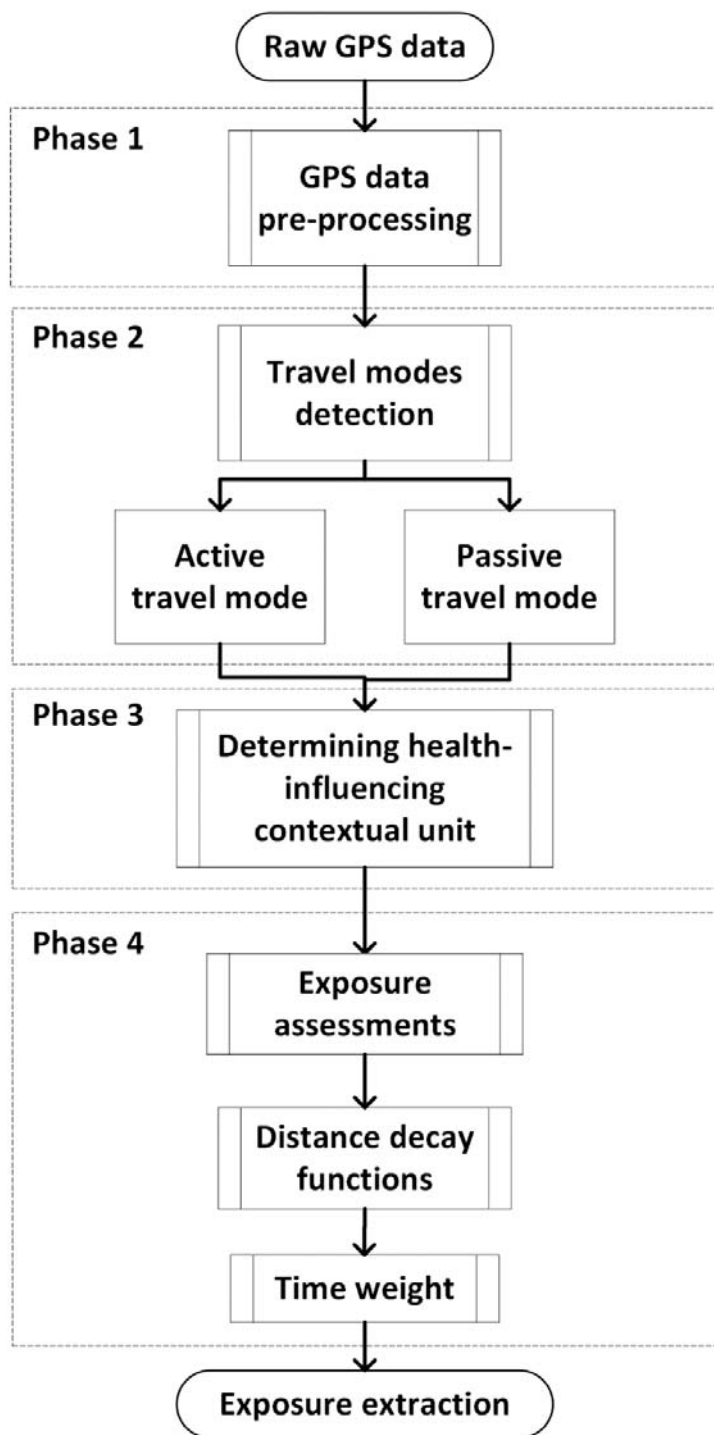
Raw GPS data

Phase 1

GPS data pre-processing

Phase 2

Travel modes detection

Active travel mode

Passive travel mode

Phase 3

Determining health-influencing contextual unit

Phase 4

Exposure assessments

Distance decay functions

Time weight

Exposure extraction